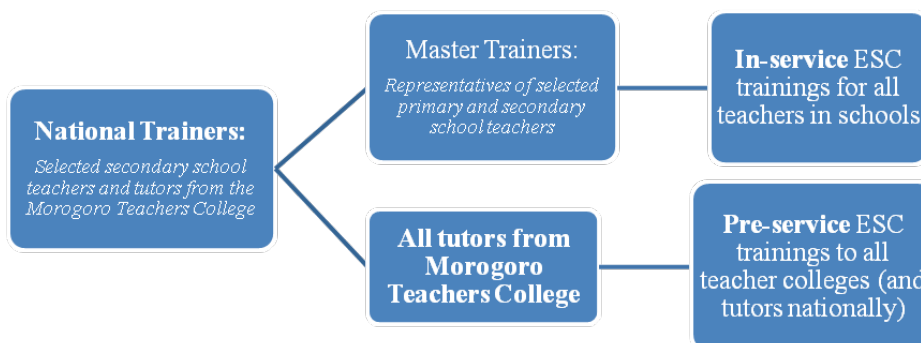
National Trainers:

Selected secondary school teachers and tutors from the Morogoro Teachers College

Master Trainers:

Representatives of selected primary and secondary school teachers

In-service ESC trainings for all teachers in schools

All tutors from Morogoro Teachers College

Pre-service ESC trainings to all teacher colleges (and tutors nationally)